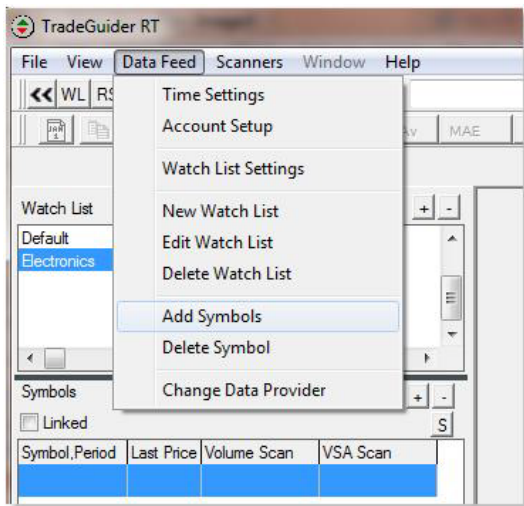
TradeGuider RT

File View Data Feed Scanners Window Help

<< WL RS

JAN 1

Av MAE

Time Settings
Account Setup

Watch List Settings

New Watch List
Edit Watch List
Delete Watch List

Add Symbols
Delete Symbol

Change Data Provider

Watch List + -

Default
Electronics

Symbols + -

Linked S

| Symbol,Period | Last Price | Volume Scan | VSA Scan |
|---|---|---|---|
| | | | |